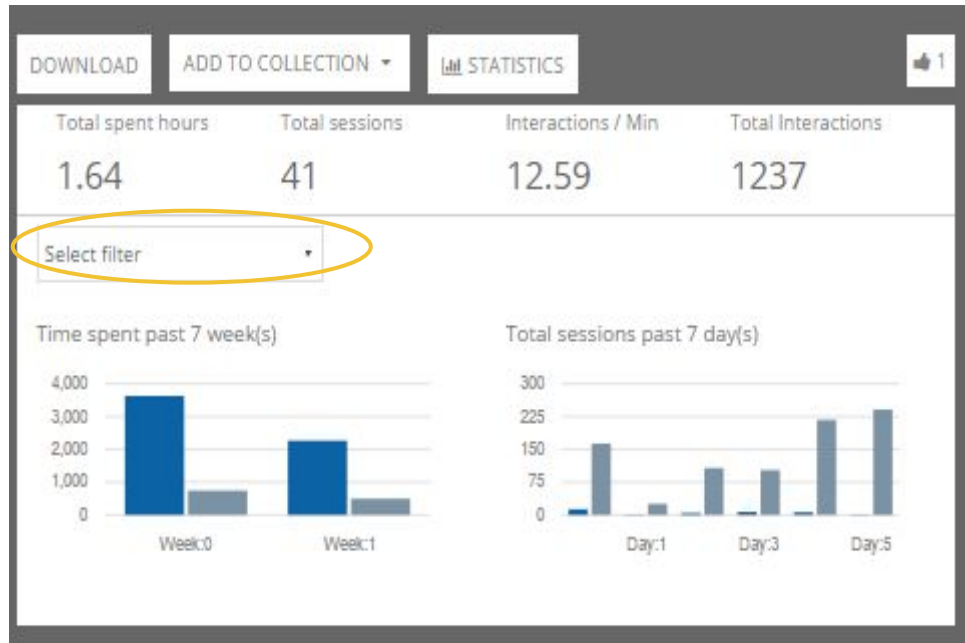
DOWNLOAD

ADD TO COLLECTION

STATISTICS

1

| Total spent hours | Total sessions | Interactions / Min | Total Interactions |
|---|---|---|---|
| 1.64 | 41 | 12.59 | 1237 |

Select filter

Time spent past 7 week(s)

4,000
3,000
2,000
1,000
0

Week:0
Week:1

Total sessions past 7 day(s)

300
225
150
75
0

Day:1
Day:3
Day:5